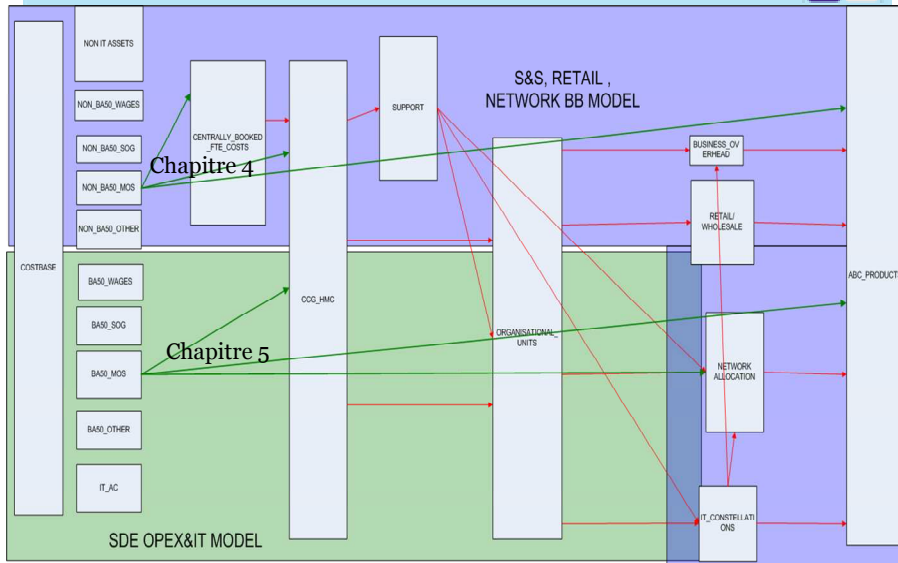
COSTBASE

NON IT ASSETS

NON_BA50_WAGES

NON_BA50_SOG

NON_BA50_MOS

NON_BA50_OTHER

CENTRALLY_BOOKED_FTE_COSTS

SUPPORT

S&S, RETAIL , NETWORK BB MODEL

Chapitre 4

BUSINESS_OVERHEAD

RETAIL/ WHOLESALE

ABC_PRODUCT

BA50_WAGES

BA50_SOG

BA50_MOS

BA50_OTHER

IT_AC

CCG_HMC

ORGANISATIONAL_UNITS

Chapitre 5

NETWORK ALLOCATION

IT_CONSTELLATIONS

SDE OPEX&IT MODEL